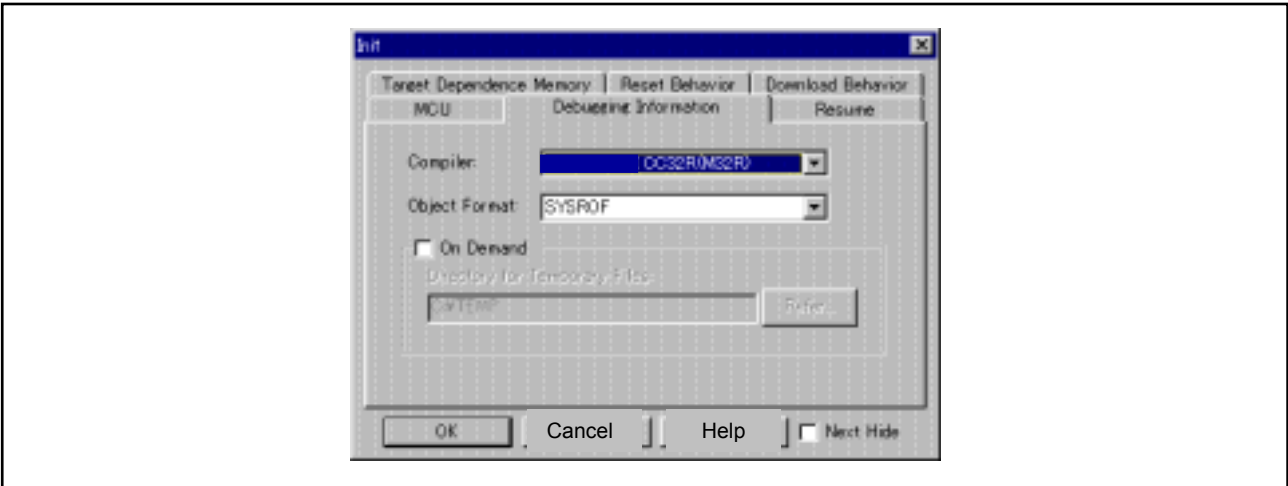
Init

Target Dependence Memory | Reset Behavior | Download Behavior
MCU | Debugging Information | Resume

Compiler: CC32R(M32R)

Object Format: SYSROF

On Demand

Directory for Temporary Files

C:\TEMP

Refer...

OK | Cancel | Help | Next Hide